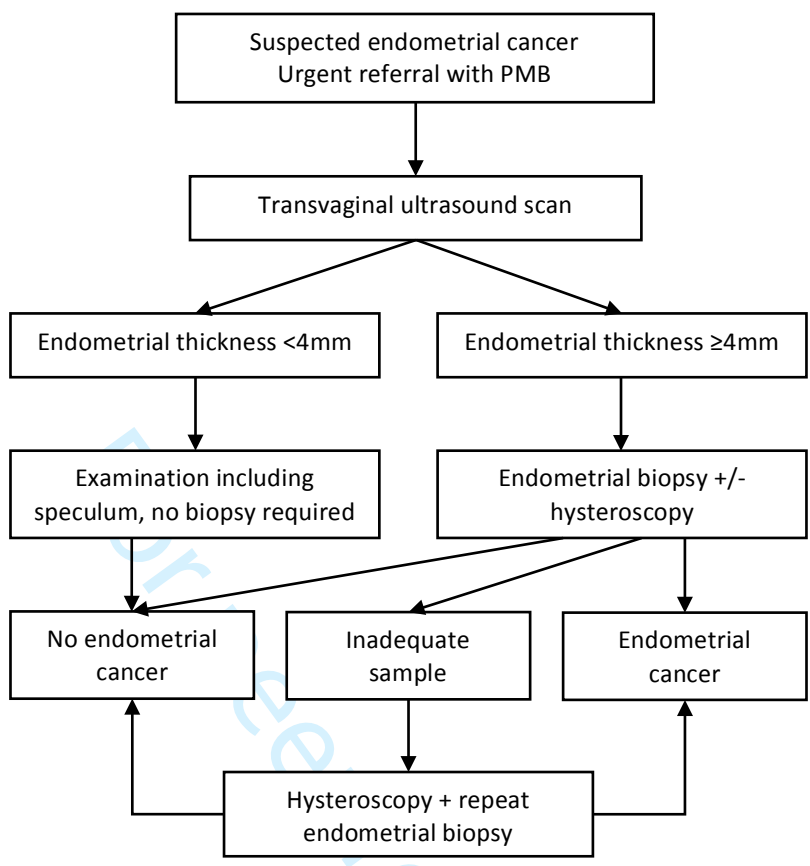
Suspected endometrial cancer
Urgent referral with PMB

Transvaginal ultrasound scan

Endometrial thickness <4mm

Endometrial thickness ≥4mm

Examination including speculum, no biopsy required

Endometrial biopsy +/- hysteroscopy

No endometrial cancer

Inadequate sample

Endometrial cancer

Hysteroscopy + repeat endometrial biopsy

For peer review